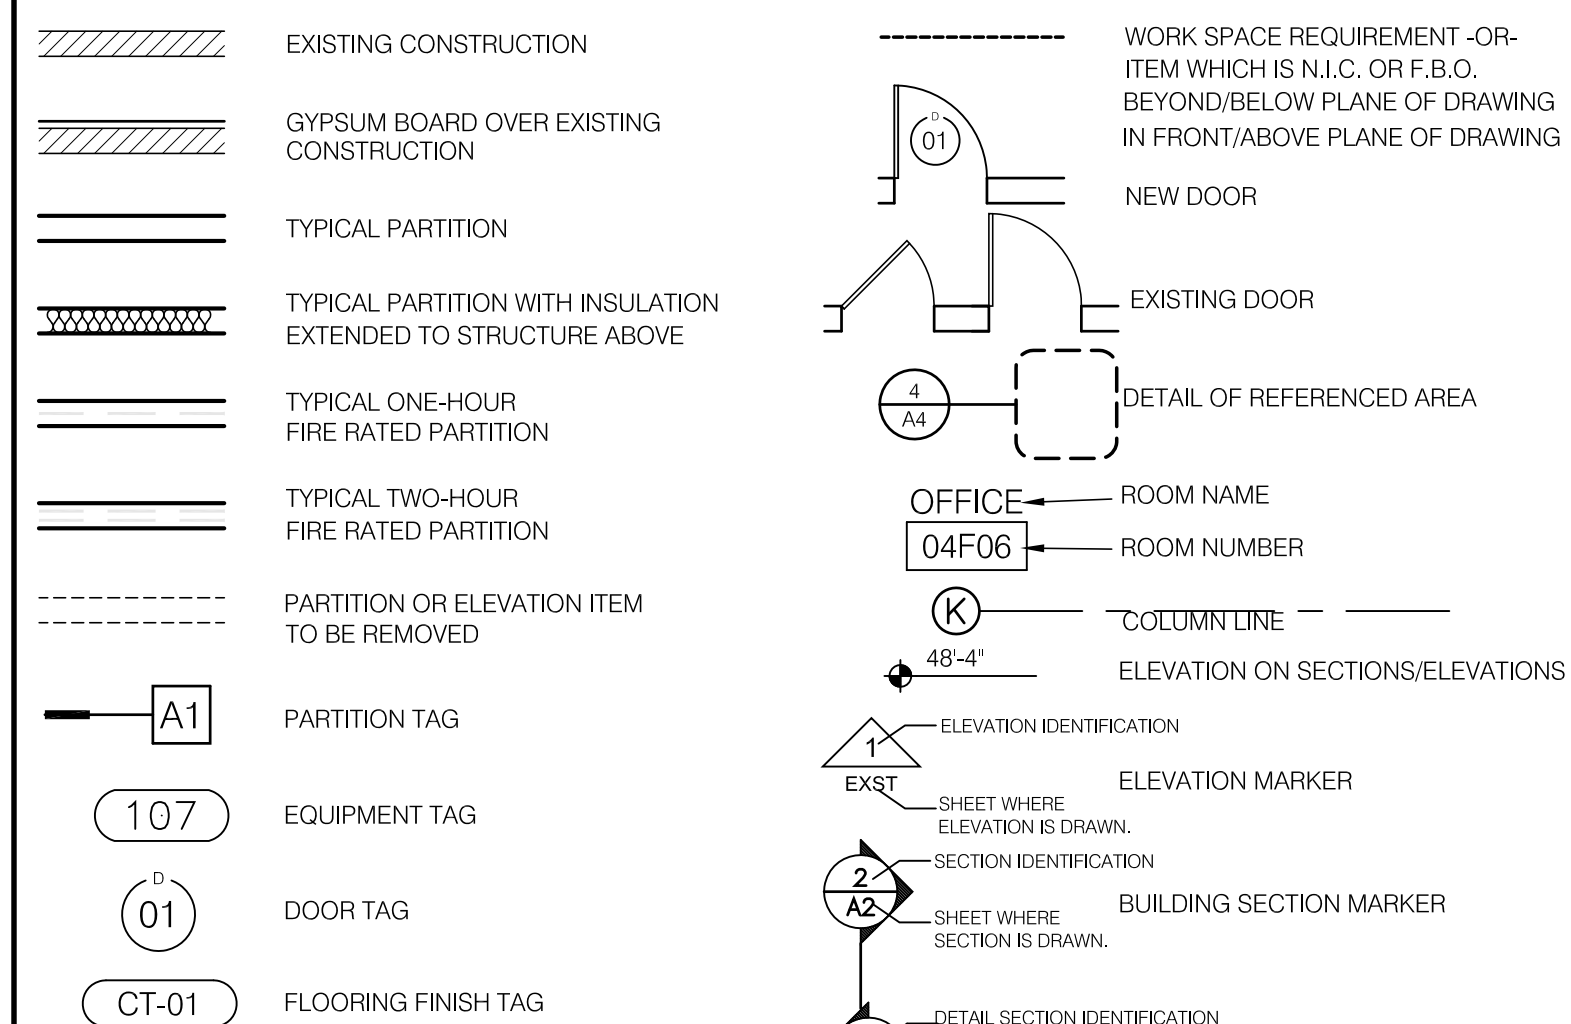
EXISTING CONSTRUCTION

GYPSUM BOARD OVER EXISTING CONSTRUCTION

TYPICAL PARTITION

TYPICAL PARTITION WITH INSULATION EXTENDED TO STRUCTURE ABOVE

TYPICAL ONE-HOUR FIRE RATED PARTITION

TYPICAL TWO-HOUR FIRE RATED PARTITION

PARTITION OR ELEVATION ITEM TO BE REMOVED

A1 PARTITION TAG

107 EQUIPMENT TAG

D 01 DOOR TAG

CT-01 FLOORING FINISH TAG

WORK SPACE REQUIREMENT -OR- ITEM WHICH IS N.I.C. OR F.B.O. BEYOND/BELOW PLANE OF DRAWING IN FRONT/ABOVE PLANE OF DRAWING

D 01

NEW DOOR

EXISTING DOOR

4 A4

DETAIL OF REFERENCED AREA

OFFICE ROOM NAME

04F06 ROOM NUMBER

K COLUMN LINE

48'-4"

ELEVATION ON SECTIONS/ELEVATIONS

1 ELEVATION IDENTIFICATION

EXST

ELEVATION MARKER

SHEET WHERE ELEVATION IS DRAWN.

2 SECTION IDENTIFICATION

A2

BUILDING SECTION MARKER

SHEET WHERE SECTION IS DRAWN.

DETAIL SECTION IDENTIFICATION